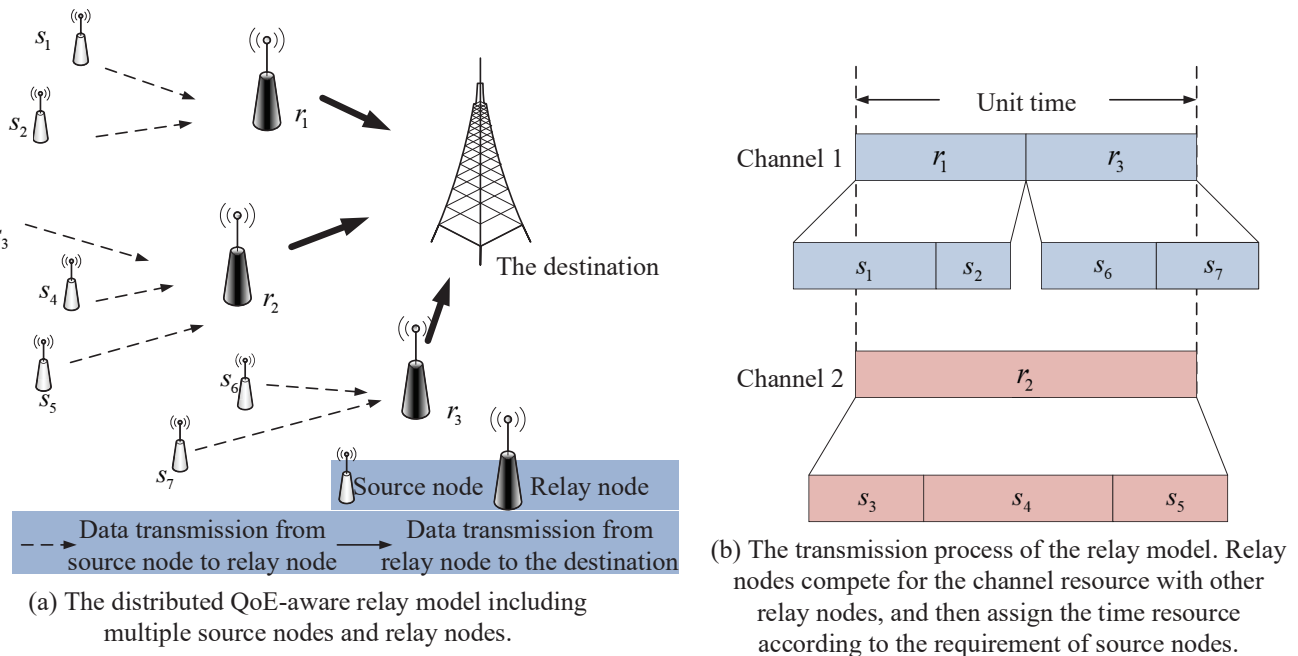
$s_1$ $s_2$ $r_1$ $s_3$ $s_4$ $r_2$ $s_5$ $s_6$ $r_3$ $s_7$

The destination

Source node Relay node

Data transmission from source node to relay node

Data transmission from relay node to the destination

(a) The distributed QoE-aware relay model including multiple source nodes and relay nodes.

Unit time

Channel 1 $r_1$ $r_3$

$s_1$ $s_2$ $s_6$ $s_7$

Channel 2 $r_2$

$s_3$ $s_4$ $s_5$

(b) The transmission process of the relay model. Relay nodes compete for the channel resource with other relay nodes, and then assign the time resource according to the requirement of source nodes.